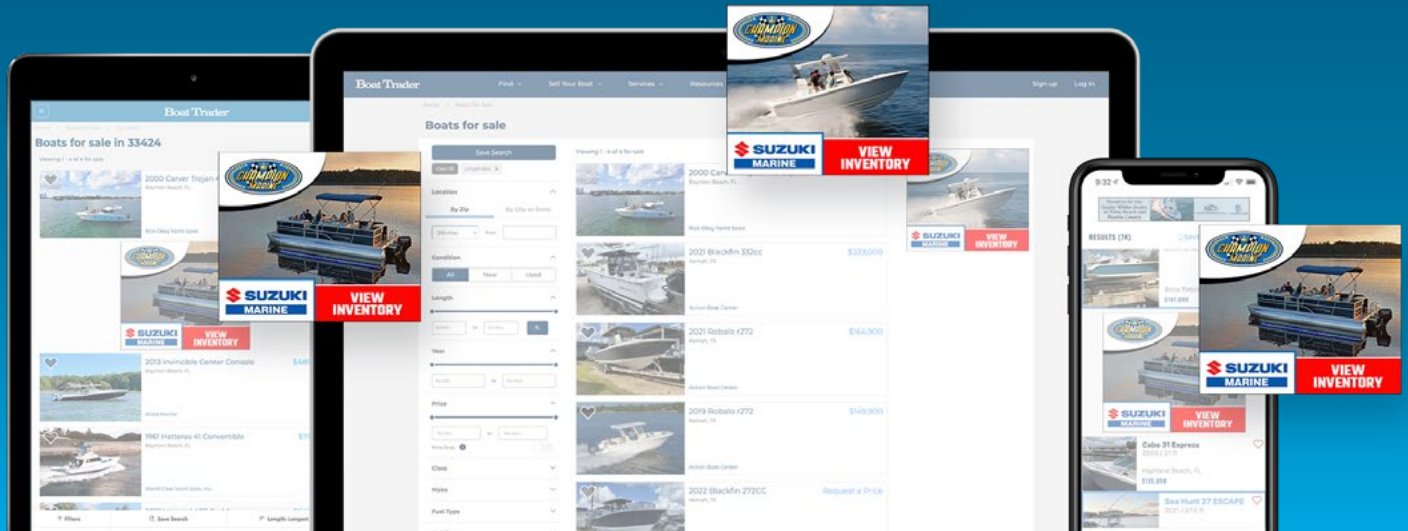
Boat Trader

Boats for sale in 33424

2000 Carver Trojan 4

Boynton Beach, FL

2013 Invincible Center Console

1961 Hatteras 41 Convertible

Filters

Save Search

CHAMPION MARINE

SUZUKI MARINE

VIEW INVENTORY

Boat Trader

Find

Sell Your Boat

Services

Resources

Sign up

Log in

Boats for sale

Save Search

Location

By Zip

By City or State

Condition

All

New

Used

Length

Year

Price

Class

Make

Fuel Type

2000 Carver

Boynton Beach, FL

2021 Blackfin 332cc

$339,000

2021 Robalo r272

$164,900

2019 Robalo r272

$149,900

2022 Blackfin 272CC

Request a Price

9:32

RESULTS (7K)

Cobia 31 Express

Sea Hunt 27 ESCAPE